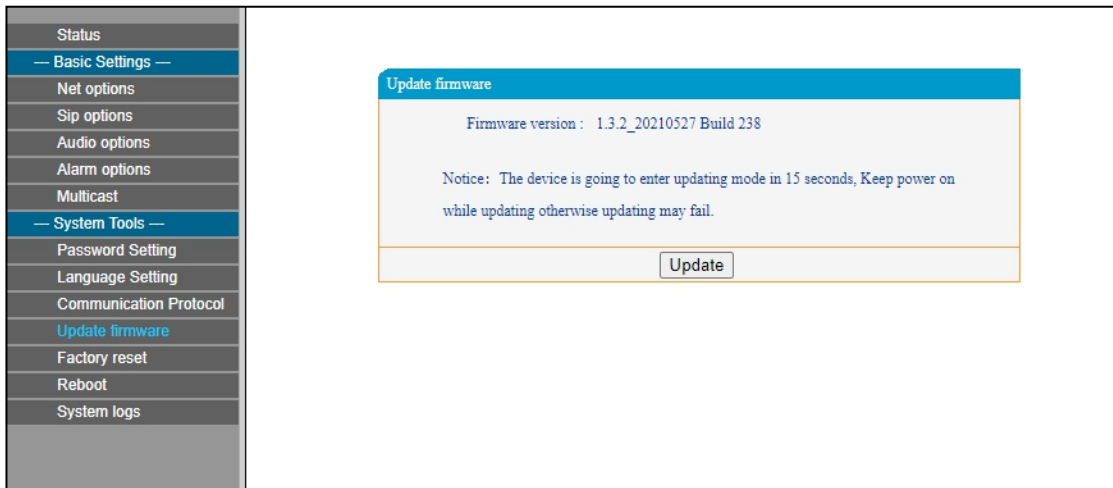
Status
— Basic Settings —
Net options
Sip options
Audio options
Alarm options
Multicast
— System Tools —
Password Setting
Language Setting
Communication Protocol
Update firmware
Factory reset
Reboot
System logs

Update firmware

Firmware version : 1.3.2_20210527 Build 238

Notice: The device is going to enter updating mode in 15 seconds, Keep power on while updating otherwise updating may fail.

Update